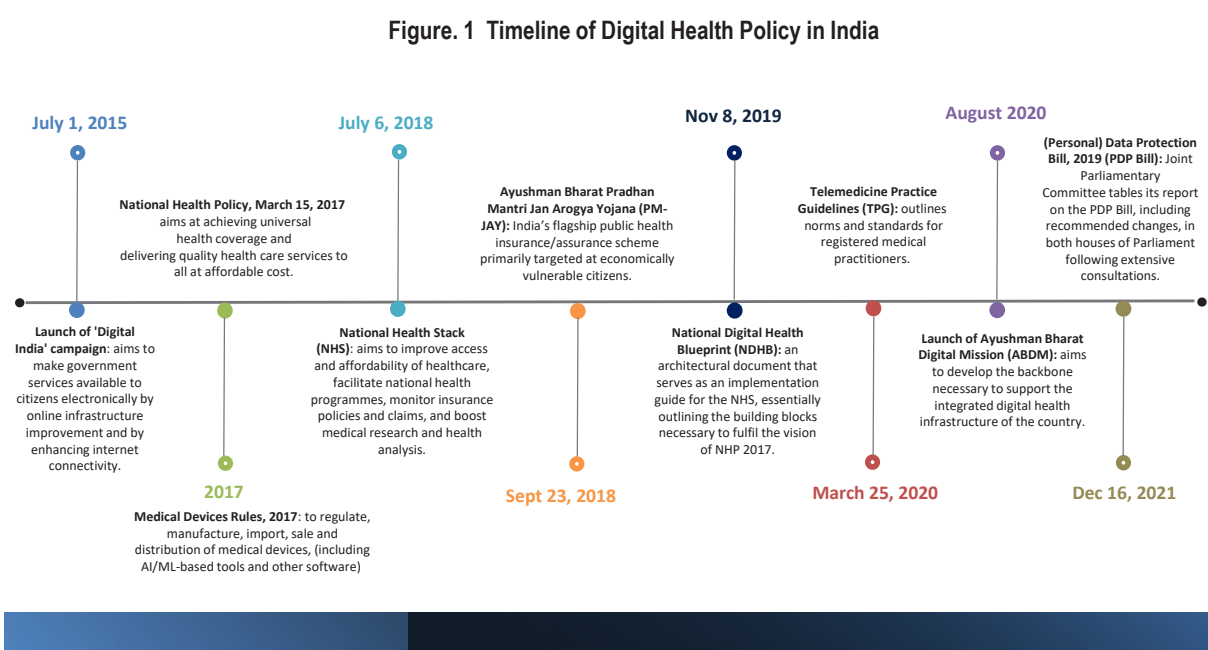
**Figure. 1 Timeline of Digital Health Policy in India**

July 1, 2015

**Launch of 'Digital India' campaign**: aims to make government services available to citizens electronically by online infrastructure improvement and by enhancing internet connectivity.

**National Health Policy, March 15, 2017** aims at achieving universal health coverage and delivering quality health care services to all at affordable cost.

2017

**Medical Devices Rules, 2017**: to regulate, manufacture, import, sale and distribution of medical devices, (including AI/ML-based tools and other software)

July 6, 2018

**National Health Stack (NHS)**: aims to improve access and affordability of healthcare, facilitate national health programmes, monitor insurance policies and claims, and boost medical research and health analysis.

**Ayushman Bharat Pradhan Mantri Jan Arogya Yojana (PM-JAY):** India's flagship public health insurance/assurance scheme primarily targeted at economically vulnerable citizens.

Sept 23, 2018

Nov 8, 2019

**National Digital Health Blueprint (NDHB)**: an architectural document that serves as an implementation guide for the NHS, essentially outlining the building blocks necessary to fulfil the vision of NHP 2017.

**Telemedicine Practice Guidelines (TPG)**: outlines norms and standards for registered medical practitioners.

March 25, 2020

August 2020

**Launch of Ayushman Bharat Digital Mission (ABDM)**: aims to develop the backbone necessary to support the integrated digital health infrastructure of the country.

**(Personal) Data Protection Bill, 2019 (PDP Bill):** Joint Parliamentary Committee tables its report on the PDP Bill, including recommended changes, in both houses of Parliament following extensive consultations.

Dec 16, 2021